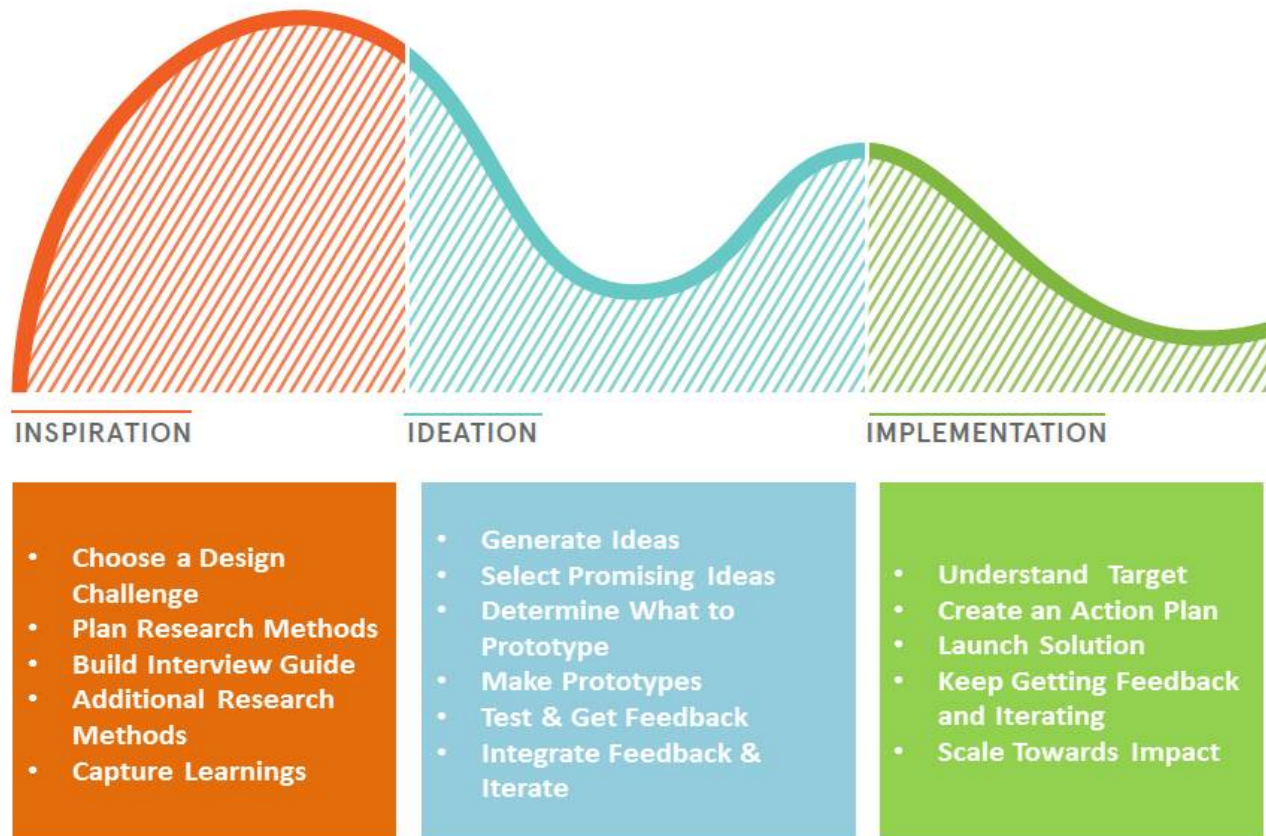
INSPIRATION

IDEATION

IMPLEMENTATION

- Choose a Design Challenge
- Plan Research Methods
- Build Interview Guide
- Additional Research Methods
- Capture Learnings

- Generate Ideas
- Select Promising Ideas
- Determine What to Prototype
- Make Prototypes
- Test & Get Feedback
- Integrate Feedback & Iterate

- Understand Target
- Create an Action Plan
- Launch Solution
- Keep Getting Feedback and Iterating
- Scale Towards Impact